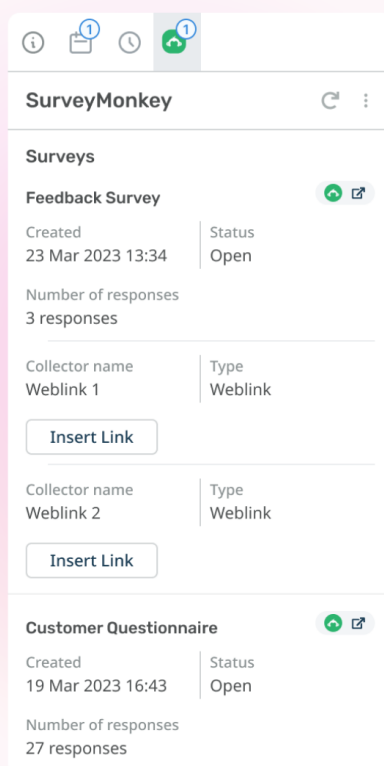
1 1

SurveyMonkey

Surveys

Feedback Survey

Created
23 Mar 2023 13:34

Status
Open

Number of responses
3 responses

Collector name
Weblink 1

Type
Weblink

Insert Link

Collector name
Weblink 2

Type
Weblink

Insert Link

Customer Questionnaire

Created
19 Mar 2023 16:43

Status
Open

Number of responses
27 responses